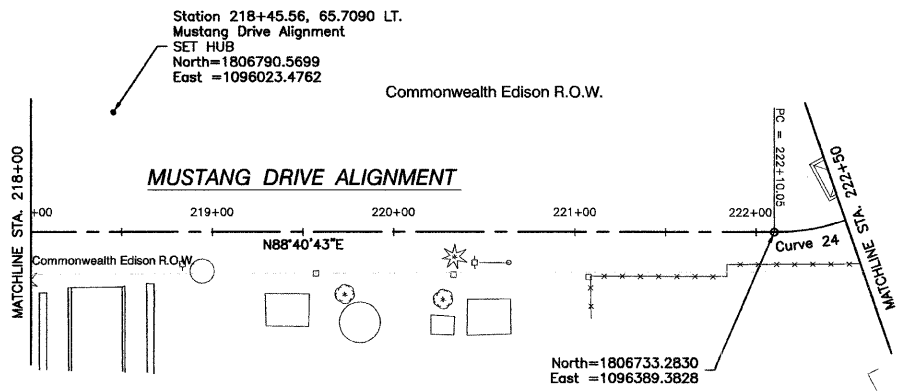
Station 218+45.56, 65.7090 LT.
Mustang Drive Alignment
SET HUB
North=1806790.5699
East =1096023.4762

Commonwealth Edison R.O.W.

PC = 222+10.05

MUSTANG DRIVE ALIGNMENT

MATCHLINE STA. 218+00

+00

219+00

220+00

221+00

222+00

222+50

MATCHLINE STA.

N88°40'43"E

Curve 24

Commonwealth Edison R.O.W.

North=1806733.2830
East =1096389.3828